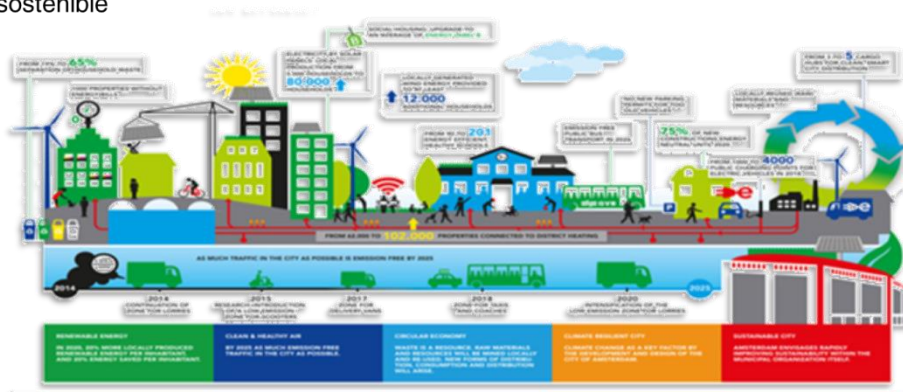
sostenible

FROM 7% TO 65% SEPARATION OF HOUSEHOLD WASTE

PROPERTIES WITHOUT

ELECTRICITY BY SOLAR PANELS: CITY-WIDE PRODUCTION FROM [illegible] TO 80,000 HOUSEHOLDS

SOCIAL HOUSING: UPGRADE TO AN AVERAGE OF ENERGY INDEX B

LOCALLY GENERATED WIND ENERGY PROVIDED TO AT LEAST 12,000 ADDITIONAL HOUSEHOLDS

FROM 10 TO 203 ENERGY-EFFICIENT HEALTHY SCHOOLS

EMISSION FREE PUBLIC BUS TRANSPORT IN 2025

NO NEW PARKING PERMITS FOR OLD VEHICLES

75% OF NEW CONSTRUCTIONS ENERGY NEUTRAL

FROM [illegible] TO 4000 PUBLIC CHARGING POINTS FOR ELECTRIC VEHICLES

LOCALLY BROKEN DOWN MATERIALS AND RESOURCES

FROM 1 TO 5 CARGO HUBS FOR CLEAN SMART CITY DISTRIBUTION

FROM 62,000 TO 102,000 PROPERTIES CONNECTED TO DISTRICT HEATING

AS MUCH TRAFFIC IN THE CITY AS POSSIBLE IS EMISSION FREE BY 2025

2014

2014 CONTINUATION OF ZONE FOR LORRIES

2015 RESEARCH INTRODUCTION LOW-EMISSION ZONE FOR SCOOTERS

2017 ZONE FOR DELIVERY VANS

2018 ZONE FOR TAXIS AND COACHES

2020 INTENSIFICATION OF THE LOW-EMISSION ZONE FOR LORRIES

2025

RENEWABLE ENERGY
IN 2020, 20% MORE LOCALLY PRODUCED RENEWABLE ENERGY PER INHABITANT, AND 20% ENERGY SAVED PER INHABITANT.

CLEAN & HEALTHY AIR
BY 2025 AS MUCH EMISSION FREE TRAFFIC IN THE CITY AS POSSIBLE.

CIRCULAR ECONOMY
WASTE IS A RESOURCE. RAW MATERIALS AND RESOURCES WILL BE MINED LOCALLY AND BE USED. NEW FORMS OF DISTRIBUTION, CONSUMPTION AND DISTRIBUTION WILL ARISE.

CLIMATE RESILIENT CITY
CLIMATE CHANGE AS A KEY FACTOR BY THE DEVELOPMENT AND DESIGN OF THE CITY OF AMSTERDAM.

SUSTAINABLE CITY
AMSTERDAM ENVISAGES RAPIDLY IMPROVING SUSTAINABILITY WITHIN THE MUNICIPAL ORGANIZATION ITSELF.